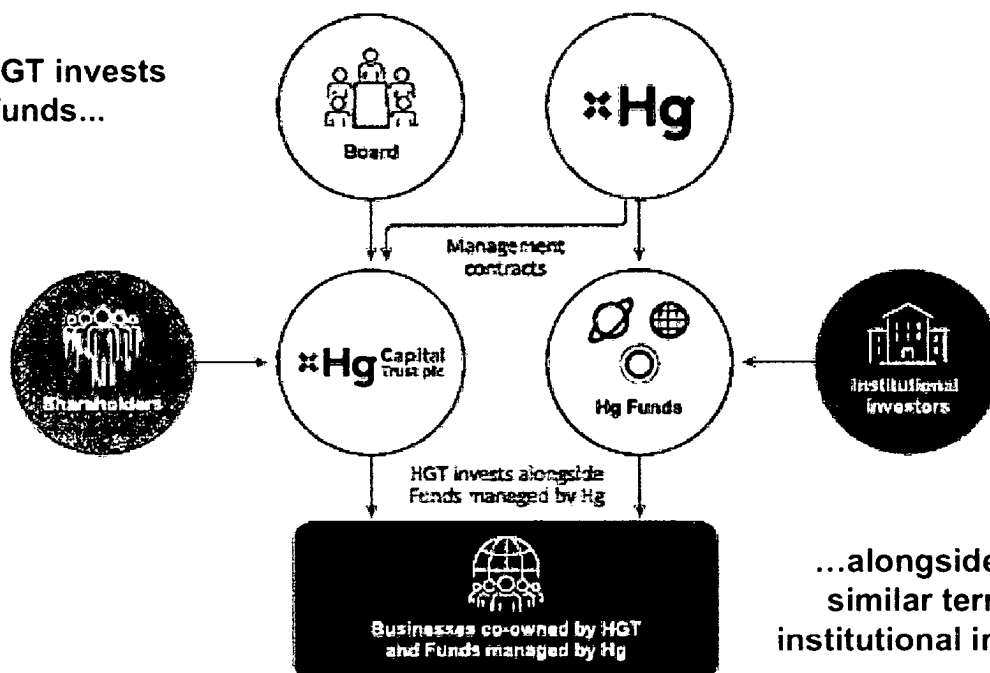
GT invests
unds...

Board

Hg

Management contracts

Shareholders

Hg Capital Trust plc

Hg Funds

Institutional investors

HGT invests alongside Funds managed by Hg

Businesses co-owned by HGT and Funds managed by Hg

...alongside
similar ter
institutional in